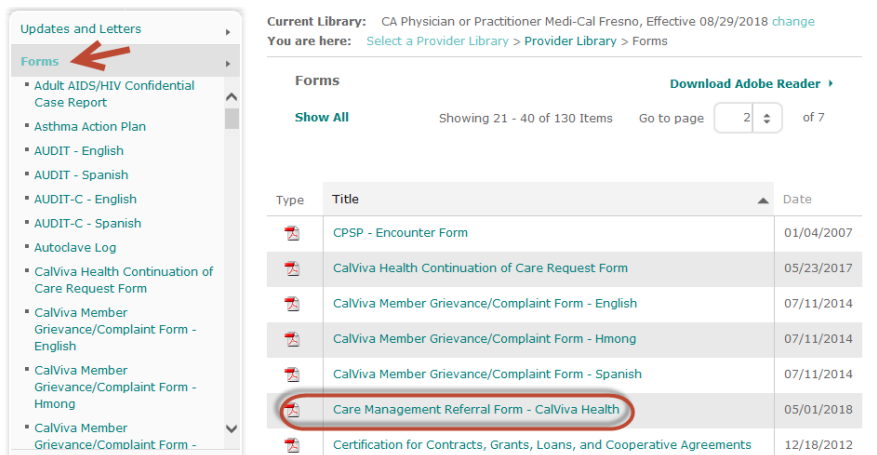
Updates and Letters

Forms

Adult AIDS/HIV Confidential Case Report

Asthma Action Plan

AUDIT - English

AUDIT - Spanish

AUDIT-C - English

AUDIT-C - Spanish

Autoclave Log

CalViva Health Continuation of Care Request Form

CalViva Member Grievance/Complaint Form - English

CalViva Member Grievance/Complaint Form - Hmong

CalViva Member Grievance/Complaint Form -

Current Library: CA Physician or Practitioner Medi-Cal Fresno, Effective 08/29/2018 change

You are here: Select a Provider Library > Provider Library > Forms

Forms

Download Adobe Reader

Show All

Showing 21 - 40 of 130 Items

Go to page 2 of 7

| Type | Title | Date |
|---|---|---|
| | CPSP - Encounter Form | 01/04/2007 |
| | CalViva Health Continuation of Care Request Form | 05/23/2017 |
| | CalViva Member Grievance/Complaint Form - English | 07/11/2014 |
| | CalViva Member Grievance/Complaint Form - Hmong | 07/11/2014 |
| | CalViva Member Grievance/Complaint Form - Spanish | 07/11/2014 |
| | Care Management Referral Form - CalViva Health | 05/01/2018 |
| | Certification for Contracts, Grants, Loans, and Cooperative Agreements | 12/18/2012 |